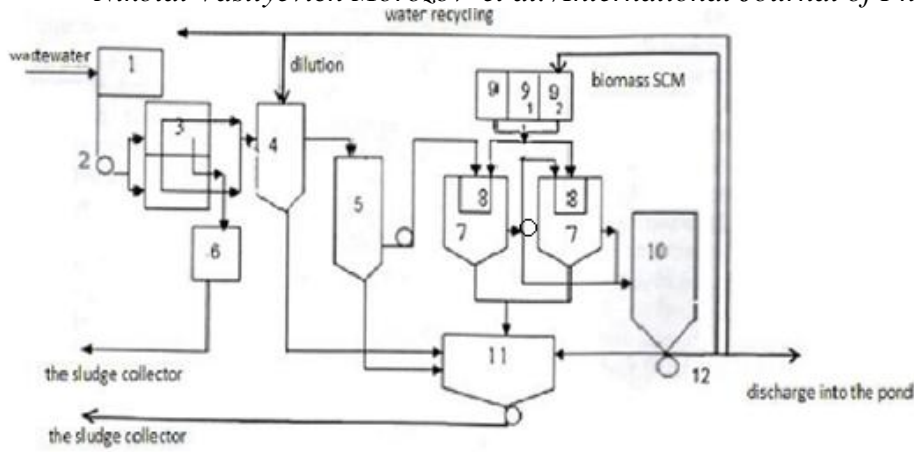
Nikolai Vasilyevich Morozov et al./International Journal of Ph

water recycling

wastewater

1

dilution

biomass SCM

9

9 1

9 2

2

3

4

5

8

8

7

7

10

6

11

the sludge collector

12

discharge into the pond

the sludge collector